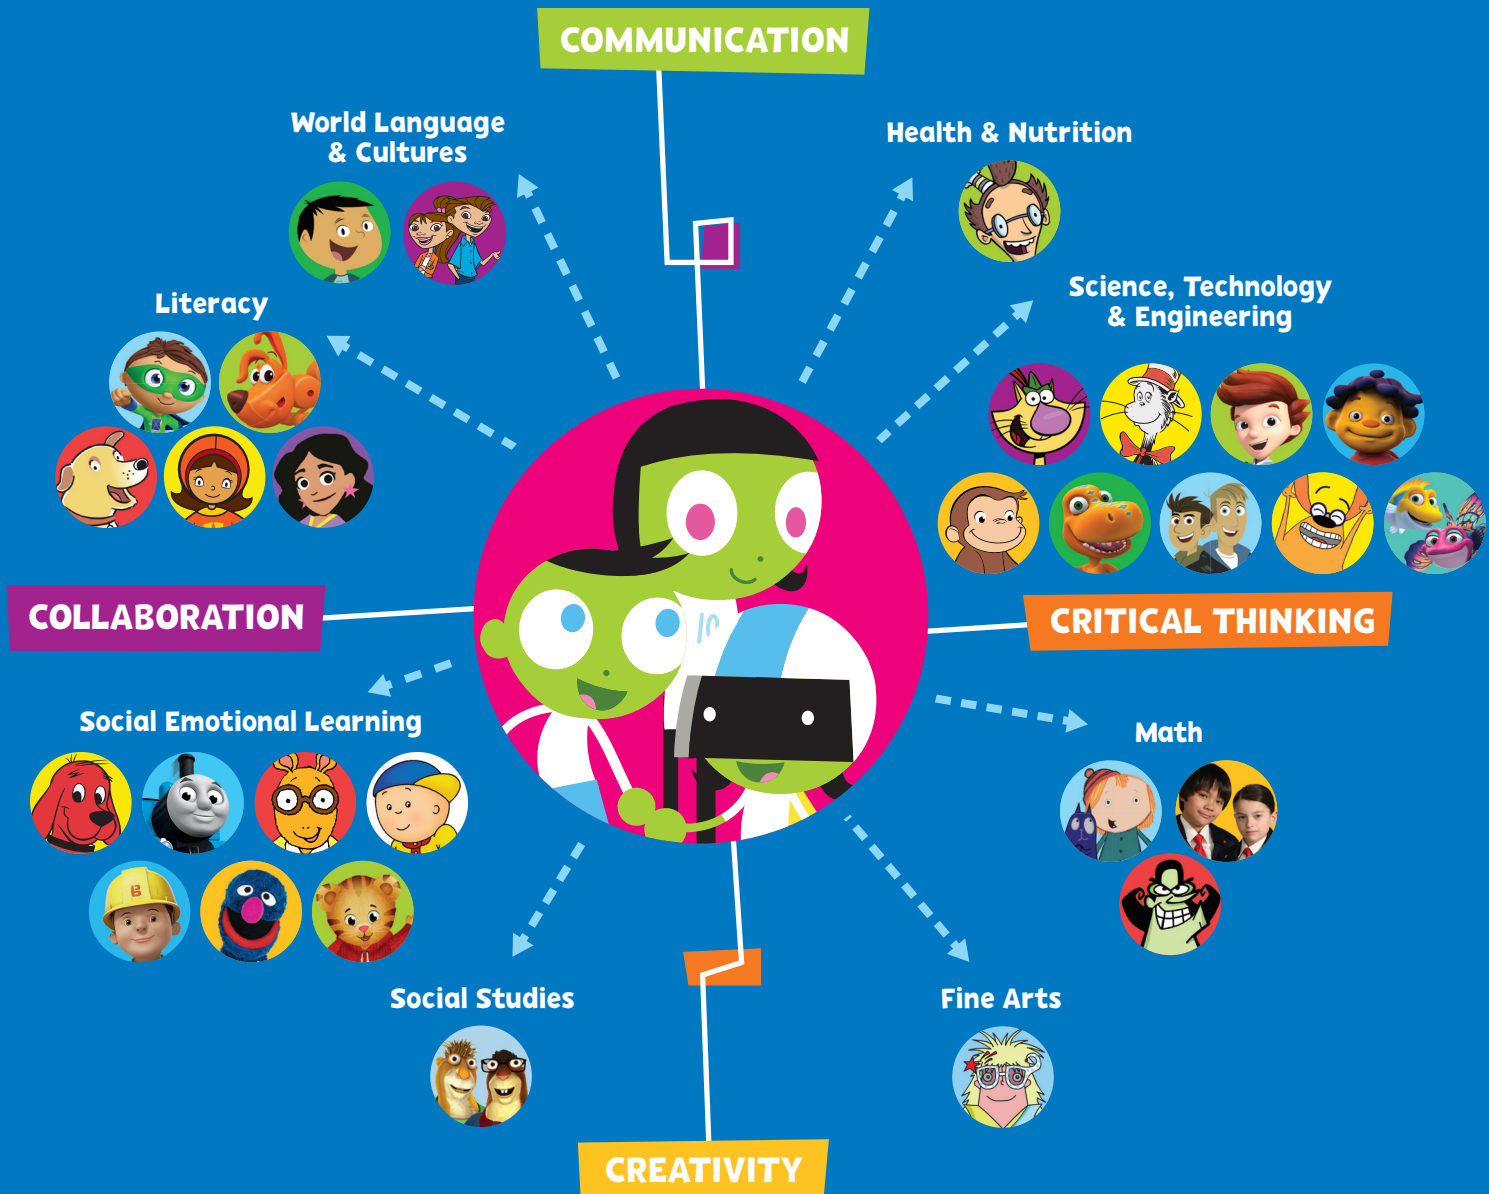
COMMUNICATION

World Language & Cultures

Health & Nutrition

Literacy

Science, Technology & Engineering

COLLABORATION

CRITICAL THINKING

Social Emotional Learning

Math

Social Studies

Fine Arts

CREATIVITY